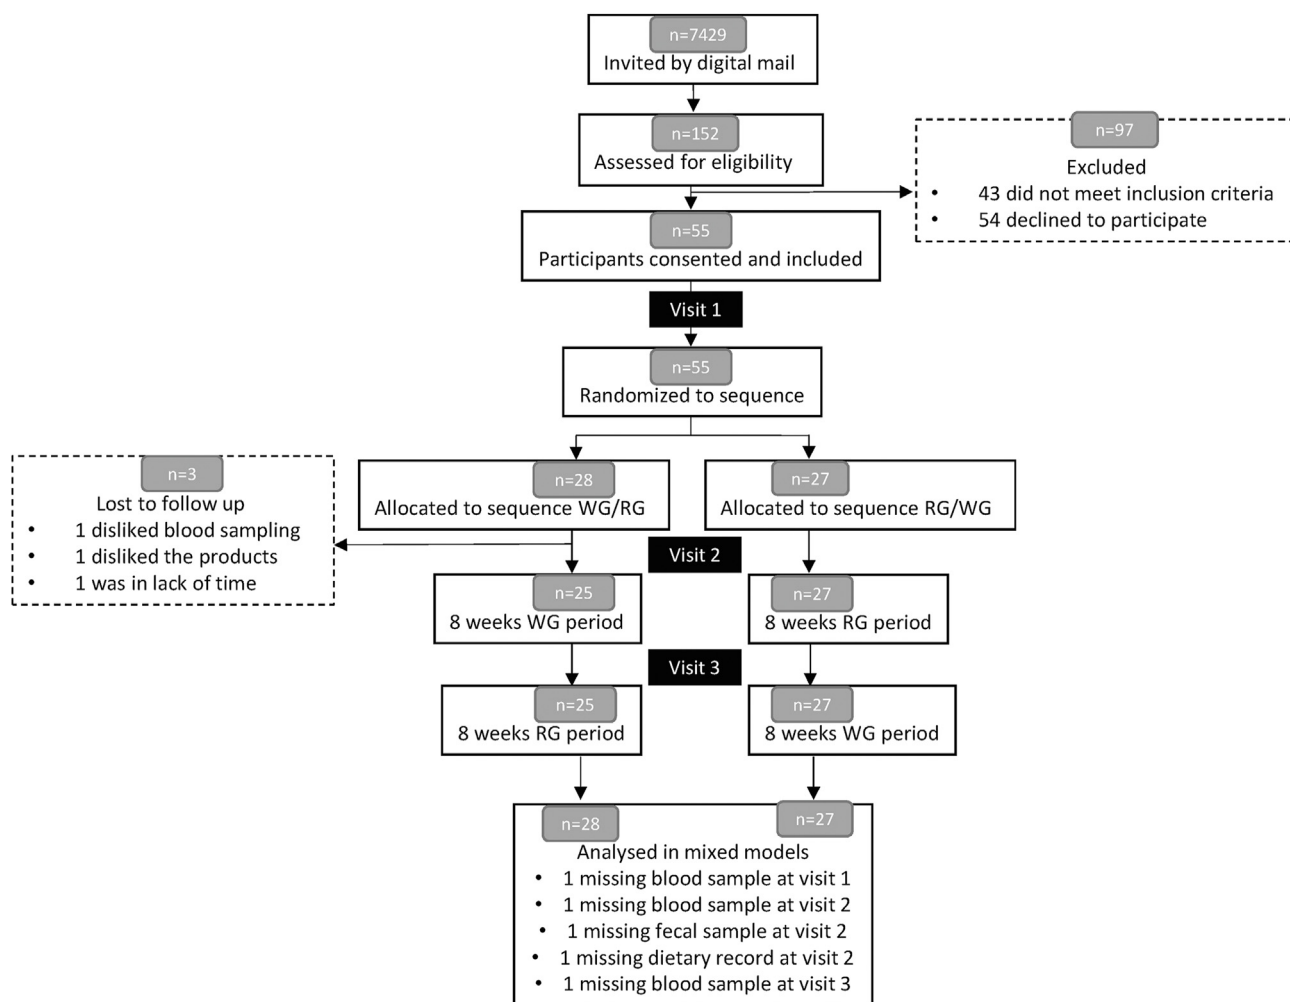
n=7429
Invited by digital mail

n=152
Assessed for eligibility

n=97
Excluded
• 43 did not meet inclusion criteria
• 54 declined to participate

n=55
Participants consented and included

Visit 1

n=55
Randomized to sequence

n=3
Lost to follow up
• 1 disliked blood sampling
• 1 disliked the products
• 1 was in lack of time

n=28
Allocated to sequence WG/RG

n=27
Allocated to sequence RG/WG

Visit 2

n=25
8 weeks WG period

n=27
8 weeks RG period

Visit 3

n=25
8 weeks RG period

n=27
8 weeks WG period

n=28
n=27
Analysed in mixed models
• 1 missing blood sample at visit 1
• 1 missing blood sample at visit 2
• 1 missing fecal sample at visit 2
• 1 missing dietary record at visit 2
• 1 missing blood sample at visit 3